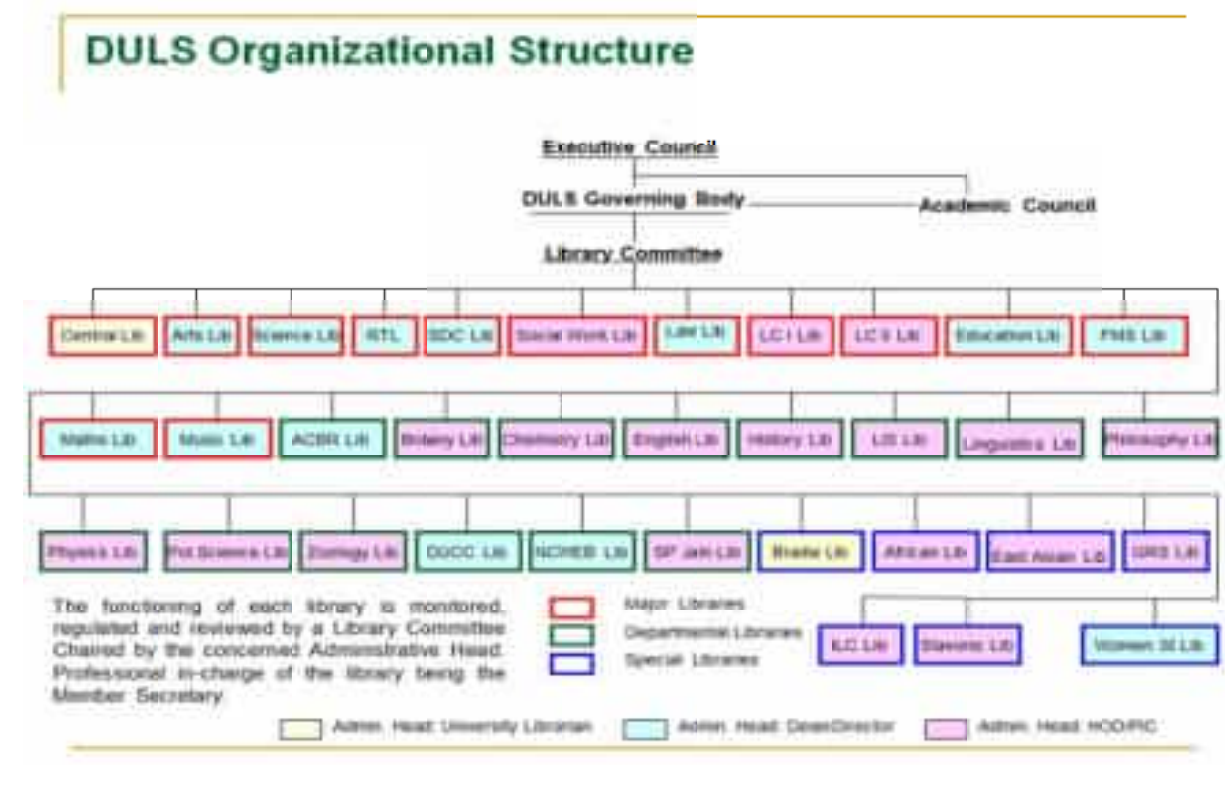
DULS Organizational Structure

Executive Council

DULS Governing Body

Academic Council

Library Committee

Central Lib
Arts Lib
Science Lib
RTL
SDC Lib
Social Work Lib
Law Lib
LC I Lib
LC II Lib
Education Lib
FMS Lib

Maths Lib
Music Lib
ACBR Lib
Botany Lib
Chemistry Lib
English Lib
History Lib
LIS Lib
Linguistics Lib
Philosophy Lib

Physics Lib
Pol Science Lib
Zoology Lib
DGCC Lib
NCWEB Lib
SP Jain Lib
Braille Lib
African Lib
East Asian Lib
DRS Lib

ILC Lib
Slavonic Lib
Women St Lib

The functioning of each library is monitored, regulated and reviewed by a Library Committee Chaired by the concerned Administrative Head. Professional in-charge of the library being the Member Secretary

Major Libraries
Departmental Libraries
Special Libraries

Admin. Head: University Librarian
Admin. Head: Dean/Director
Admin. Head: HOD/PIC